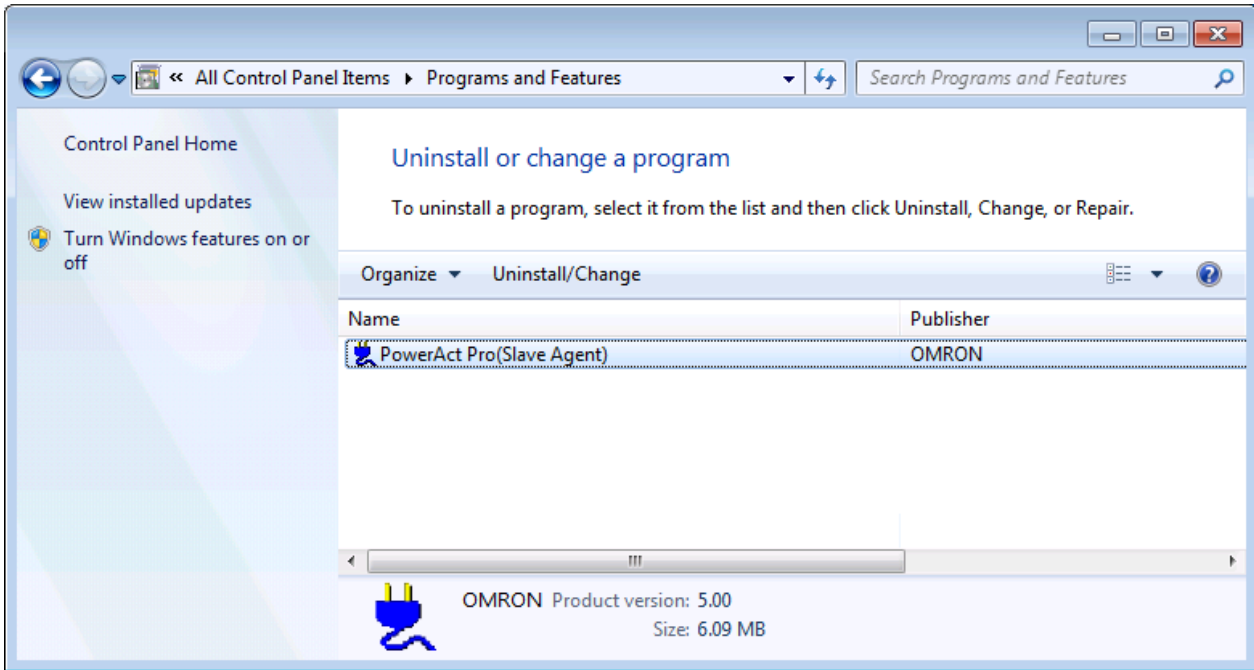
« All Control Panel Items ▸ Programs and Features

Search Programs and Features

Control Panel Home

View installed updates

Turn Windows features on or off

Uninstall or change a program

To uninstall a program, select it from the list and then click Uninstall, Change, or Repair.

Organize ▾ Uninstall/Change

| Name | Publisher |
|---|---|
| PowerAct Pro(Slave Agent) | OMRON |

OMRON Product version: 5.00
Size: 6.09 MB